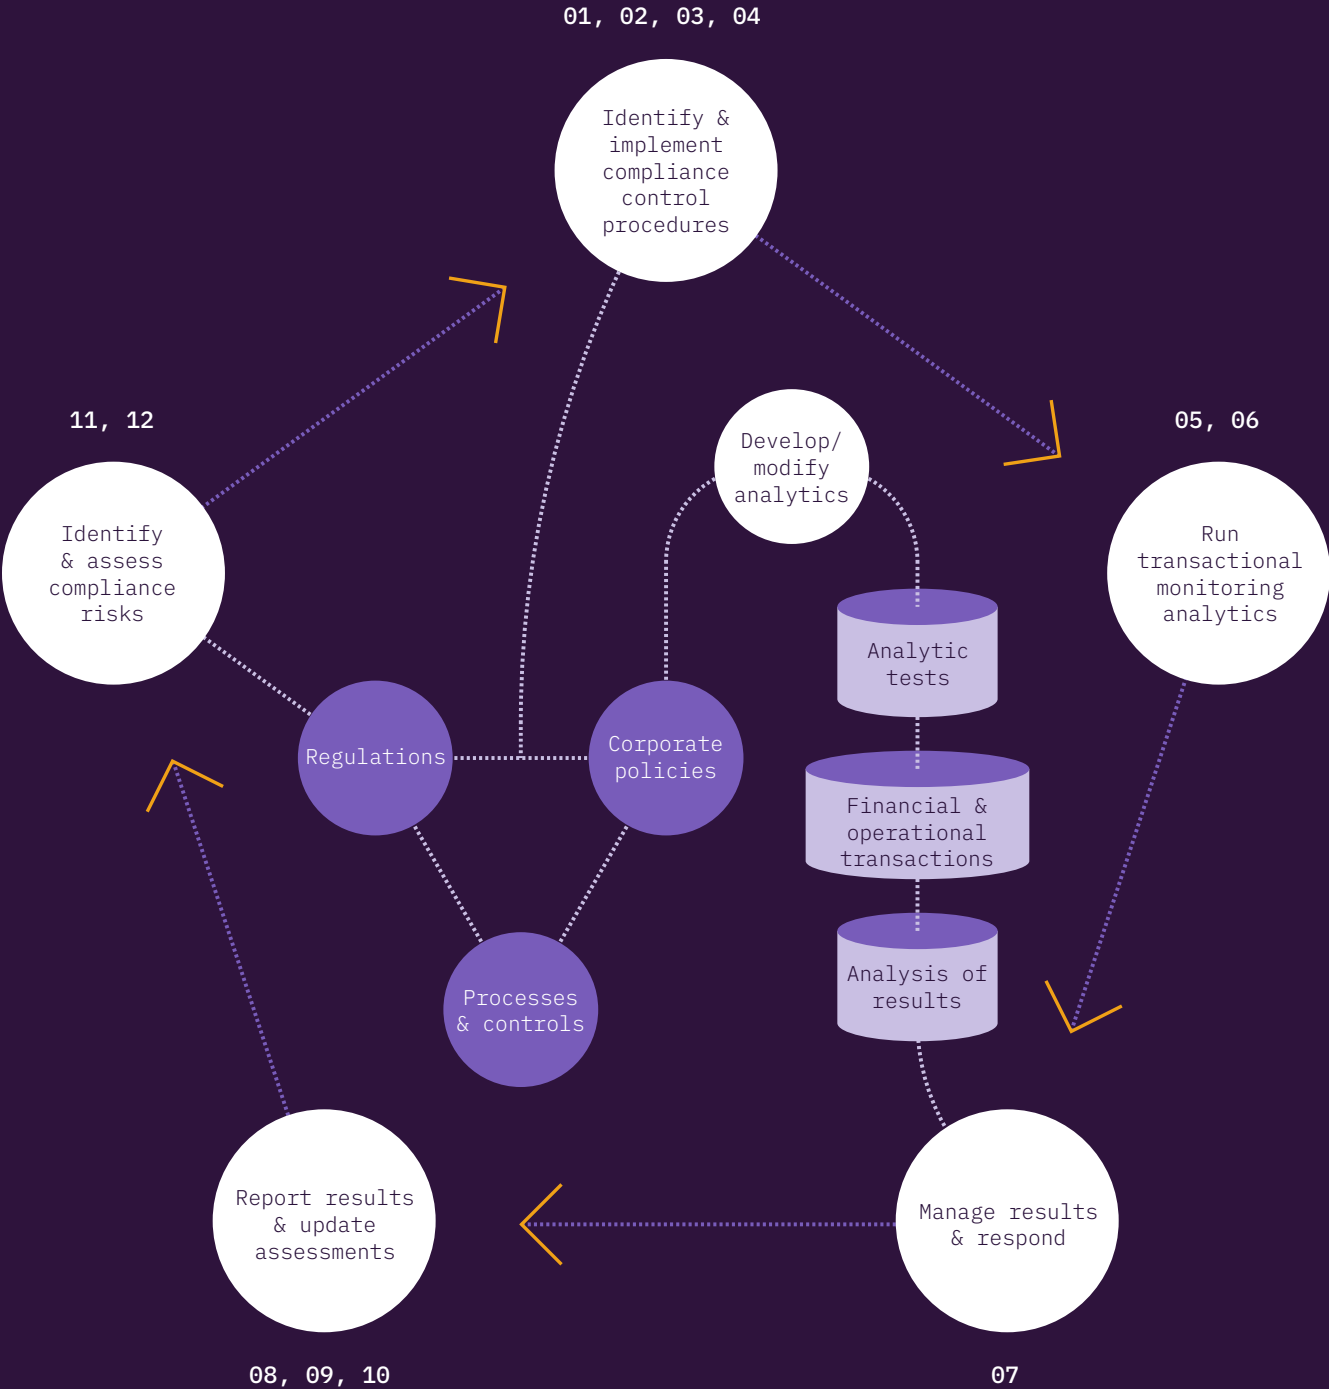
01, 02, 03, 04

Identify & implement compliance control procedures

11, 12

Identify & assess compliance risks

Develop/ modify analytics

05, 06

Run transactional monitoring analytics

Analytic tests

Regulations

Corporate policies

Financial & operational transactions

Processes & controls

Analysis of results

Report results & update assessments

Manage results & respond

08, 09, 10

07